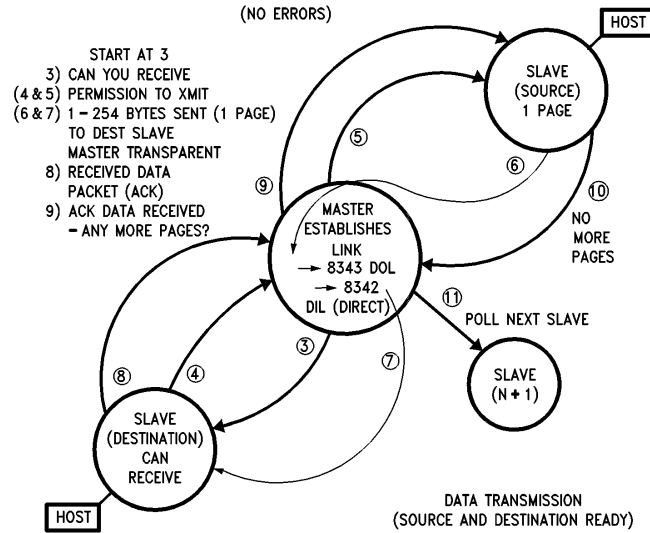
(NO ERRORS)

HOST

START AT 3
3) CAN YOU RECEIVE
(4 & 5) PERMISSION TO XMIT
(6 & 7) 1 – 254 BYTES SENT (1 PAGE) TO DEST SLAVE MASTER TRANSPARENT
8) RECEIVED DATA PACKET (ACK)
9) ACK DATA RECEIVED – ANY MORE PAGES?

SLAVE (SOURCE) 1 PAGE

5

6

9

10

NO MORE PAGES

MASTER ESTABLISHES LINK → 8343 DOL → 8342 DIL (DIRECT)

11

POLL NEXT SLAVE

SLAVE (N + 1)

8

4

3

7

SLAVE (DESTINATION) CAN RECEIVE

HOST

DATA TRANSMISSION (SOURCE AND DESTINATION READY)